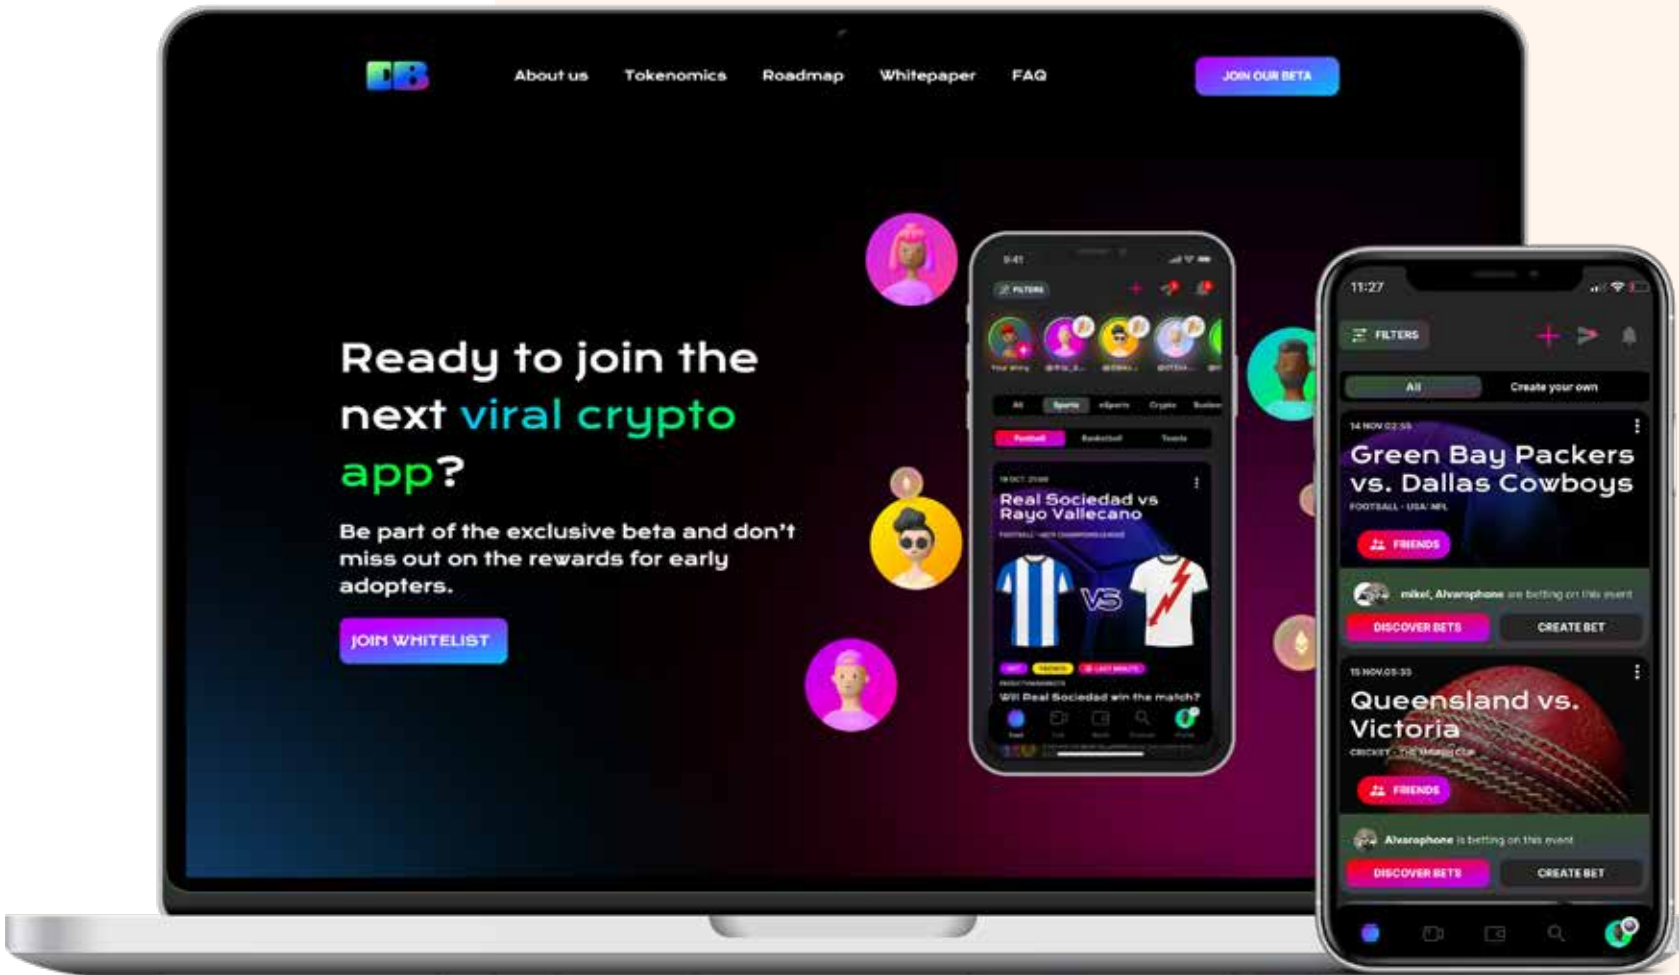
DB

About us Tokenomics Roadmap Whitepaper FAQ

JOIN OUR BETA

Ready to join the next viral crypto app?

Be part of the exclusive beta and don't miss out on the rewards for early adopters.

JOIN WHITELIST

9:41

FILTERS

All Sports eSports Crypto Busine

Football Basketball Tennis

Real Sociedad vs Rayo Vallecano

VS

Will Real Sociedad win the match?

11:27

FILTERS

All Create your own

14 NOV 02:55

Green Bay Packers vs. Dallas Cowboys

FOOTBALL · USA NFL

FRIENDS

mikel, Alvarophone are betting on this event

DISCOVER BETS CREATE BET

15 NOV 05:30

Queensland vs. Victoria

CRICKET · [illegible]

FRIENDS

Alvarophone is betting on this event

DISCOVER BETS CREATE BET